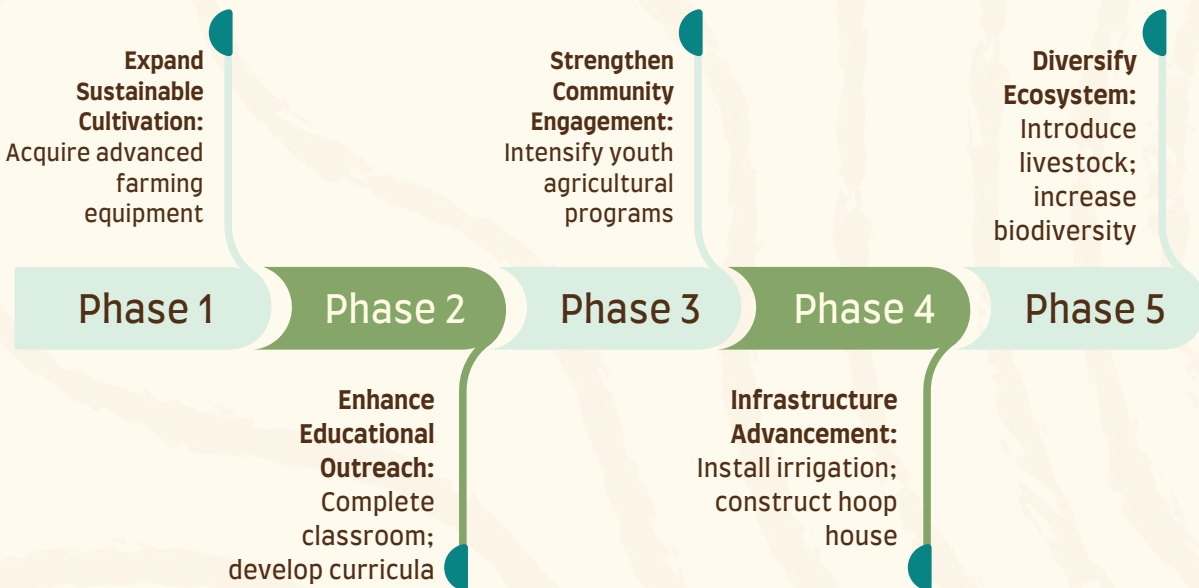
Expand Sustainable Cultivation: Acquire advanced farming equipment

Strengthen Community Engagement: Intensify youth agricultural programs

Diversify Ecosystem: Introduce livestock; increase biodiversity

Phase 1

Phase 2

Phase 3

Phase 4

Phase 5

Enhance Educational Outreach: Complete classroom; develop curricula

Infrastructure Advancement: Install irrigation; construct hoop house